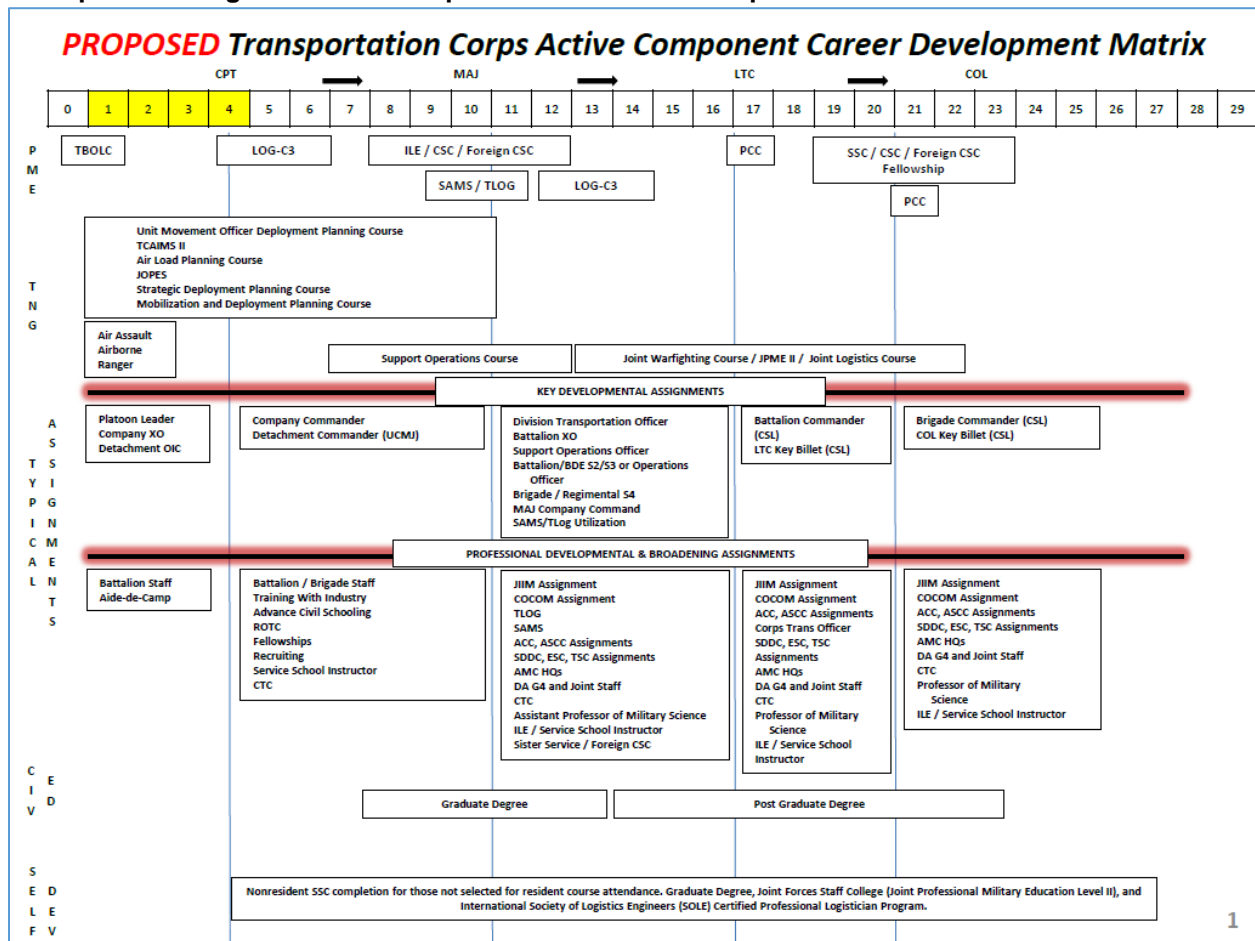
PROPOSED Transportation Corps Active Component Career Development Matrix

CPT MAJ LTC COL

| 0 | 1 | 2 | 3 | 4 | 5 | 6 | 7 | 8 | 9 | 10 | 11 | 12 | 13 | 14 | 15 | 16 | 17 | 18 | 19 | 20 | 21 | 22 | 23 | 24 | 25 | 26 | 27 | 28 | 29 |
|---|---|---|---|---|---|---|---|---|---|---|---|---|---|---|---|---|---|---|---|---|---|---|---|---|---|---|---|---|---|

PME

TBOLC

LOG-C3

ILE / CSC / Foreign CSC

PCC

SSC / CSC / Foreign CSC Fellowship

SAMS / TLOG

LOG-C3

PCC

TNG

Unit Movement Officer Deployment Planning Course
TCAIMS II
Air Load Planning Course
JOPES
Strategic Deployment Planning Course
Mobilization and Deployment Planning Course

Air Assault
Airborne
Ranger

Support Operations Course

Joint Warfighting Course / JPME II / Joint Logistics Course

TYPICAL ASSIGNMENTS

KEY DEVELOPMENTAL ASSIGNMENTS

Platoon Leader
Company XO
Detachment OIC

Company Commander
Detachment Commander (UCMJ)

Division Transportation Officer
Battalion XO
Support Operations Officer
Battalion/BDE S2/S3 or Operations Officer
Brigade / Regimental S4
MAJ Company Command
SAMS/TLog Utilization

Battalion Commander (CSL)
LTC Key Billet (CSL)

Brigade Commander (CSL)
COL Key Billet (CSL)

PROFESSIONAL DEVELOPMENTAL & BROADENING ASSIGNMENTS

Battalion Staff
Aide-de-Camp

Battalion / Brigade Staff
Training With Industry
Advance Civil Schooling
ROTC
Fellowships
Recruiting
Service School Instructor
CTC

JIIM Assignment
COCOM Assignment
TLOG
SAMS
ACC, ASCC Assignments
SDDC, ESC, TSC Assignments
AMC HQs
DA G4 and Joint Staff
CTC
Assistant Professor of Military Science
ILE / Service School Instructor
Sister Service / Foreign CSC

JIIM Assignment
COCOM Assignment
ACC, ASCC Assignments
Corps Trans Officer
SDDC, ESC, TSC Assignments
AMC HQs
DA G4 and Joint Staff
CTC
Professor of Military Science
ILE / Service School Instructor

JIIM Assignment
COCOM Assignment
ACC, ASCC Assignments
SDDC, ESC, TSC Assignments
AMC HQs
DA G4 and Joint Staff
CTC
Professor of Military Science
ILE / Service School Instructor

CIV ED

Graduate Degree

Post Graduate Degree

SELF DEV

Nonresident SSC completion for those not selected for resident course attendance. Graduate Degree, Joint Forces Staff College (Joint Professional Military Education Level II), and International Society of Logistics Engineers (SOLE) Certified Professional Logistician Program.

1